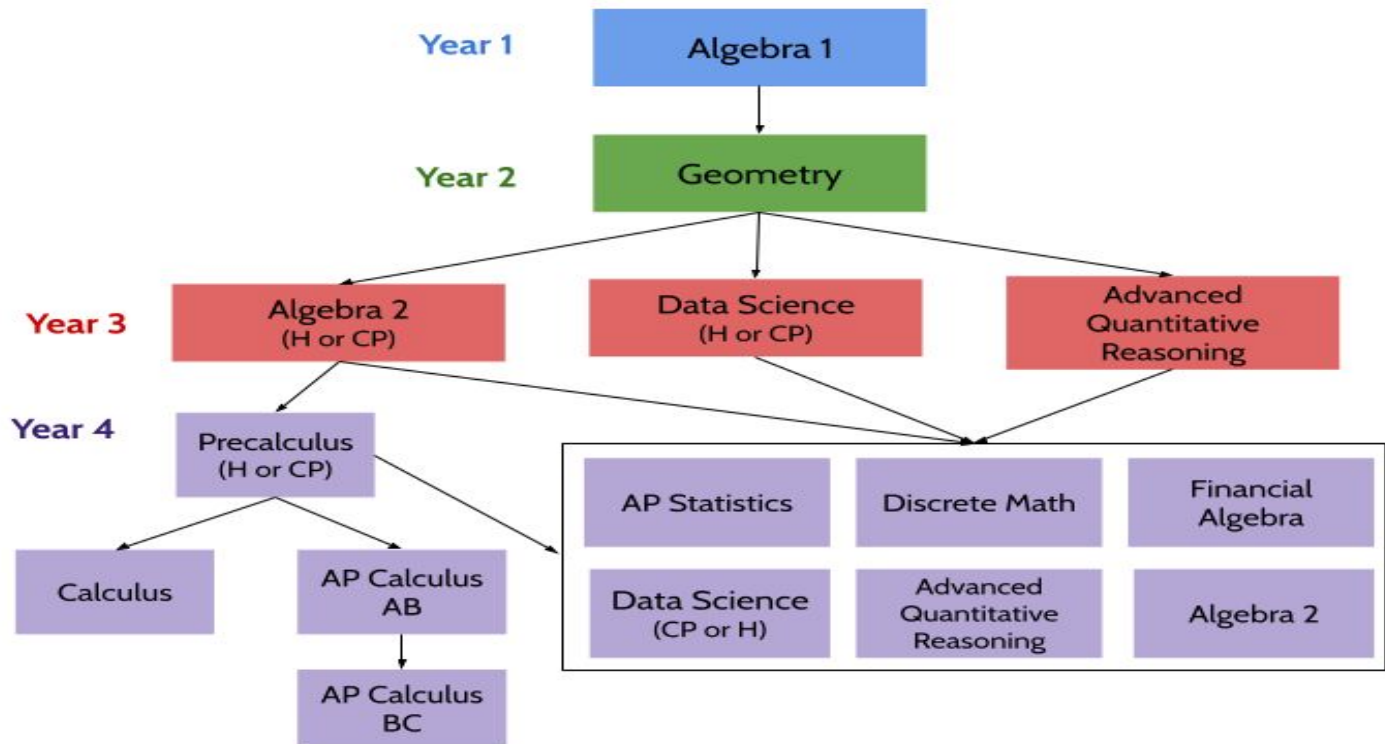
Year 1
Algebra 1

Year 2
Geometry

Year 3
Algebra 2
(H or CP)
Data Science
(H or CP)
Advanced Quantitative Reasoning

Year 4
Precalculus
(H or CP)

Calculus
AP Calculus AB
AP Calculus BC

AP Statistics
Discrete Math
Financial Algebra
Data Science
(CP or H)
Advanced Quantitative Reasoning
Algebra 2